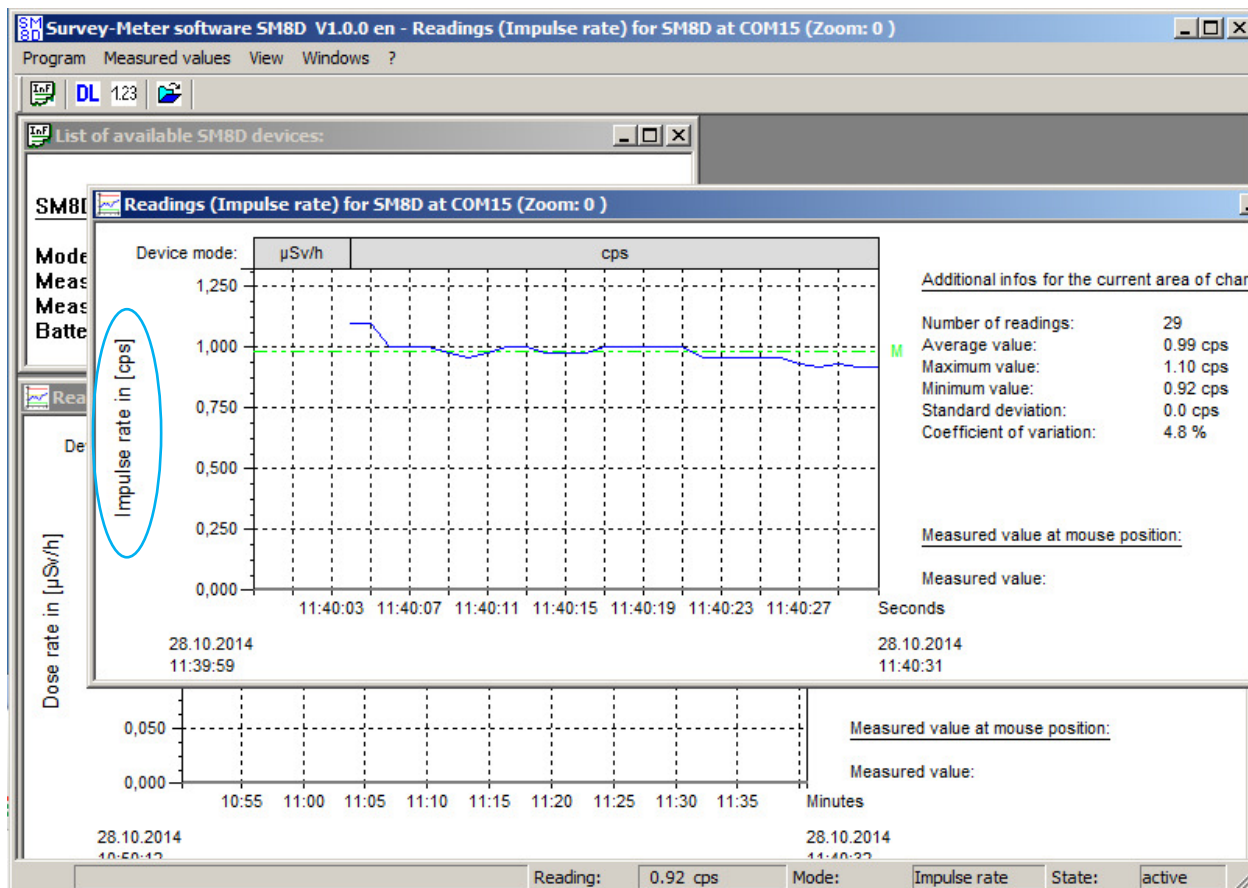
SM8D Survey-Meter software SM8D V1.0.0 en - Readings (Impulse rate) for SM8D at COM15 (Zoom: 0 )

Program Measured values View Windows ?

DL 1.23

List of available SM8D devices:

SM8D
Mode
Meas
Meas
Batte

Readings (Impulse rate) for SM8D at COM15 (Zoom: 0 )

Device mode: µSv/h cps

Impulse rate in [cps]

1,250
1,000
0,750
0,500
0,250
0,000

M

11:40:03 11:40:07 11:40:11 11:40:15 11:40:19 11:40:23 11:40:27 Seconds

28.10.2014
11:39:59

28.10.2014
11:40:31

Additional infos for the current area of char

| | |
|---|---|
| Number of readings: | 29 |
| Average value: | 0.99 cps |
| Maximum value: | 1.10 cps |
| Minimum value: | 0.92 cps |
| Standard deviation: | 0.0 cps |
| Coefficient of variation: | 4.8 % |

Measured value at mouse position:

Measured value:

Rea

De

Dose rate in [µSv/h]

0,050
0,000

10:55 11:00 11:05 11:10 11:15 11:20 11:25 11:30 11:35 Minutes

28.10.2014
10:50:12

28.10.2014
11:40:32

Measured value at mouse position:

Measured value:

Reading: 0.92 cps Mode: Impulse rate State: active